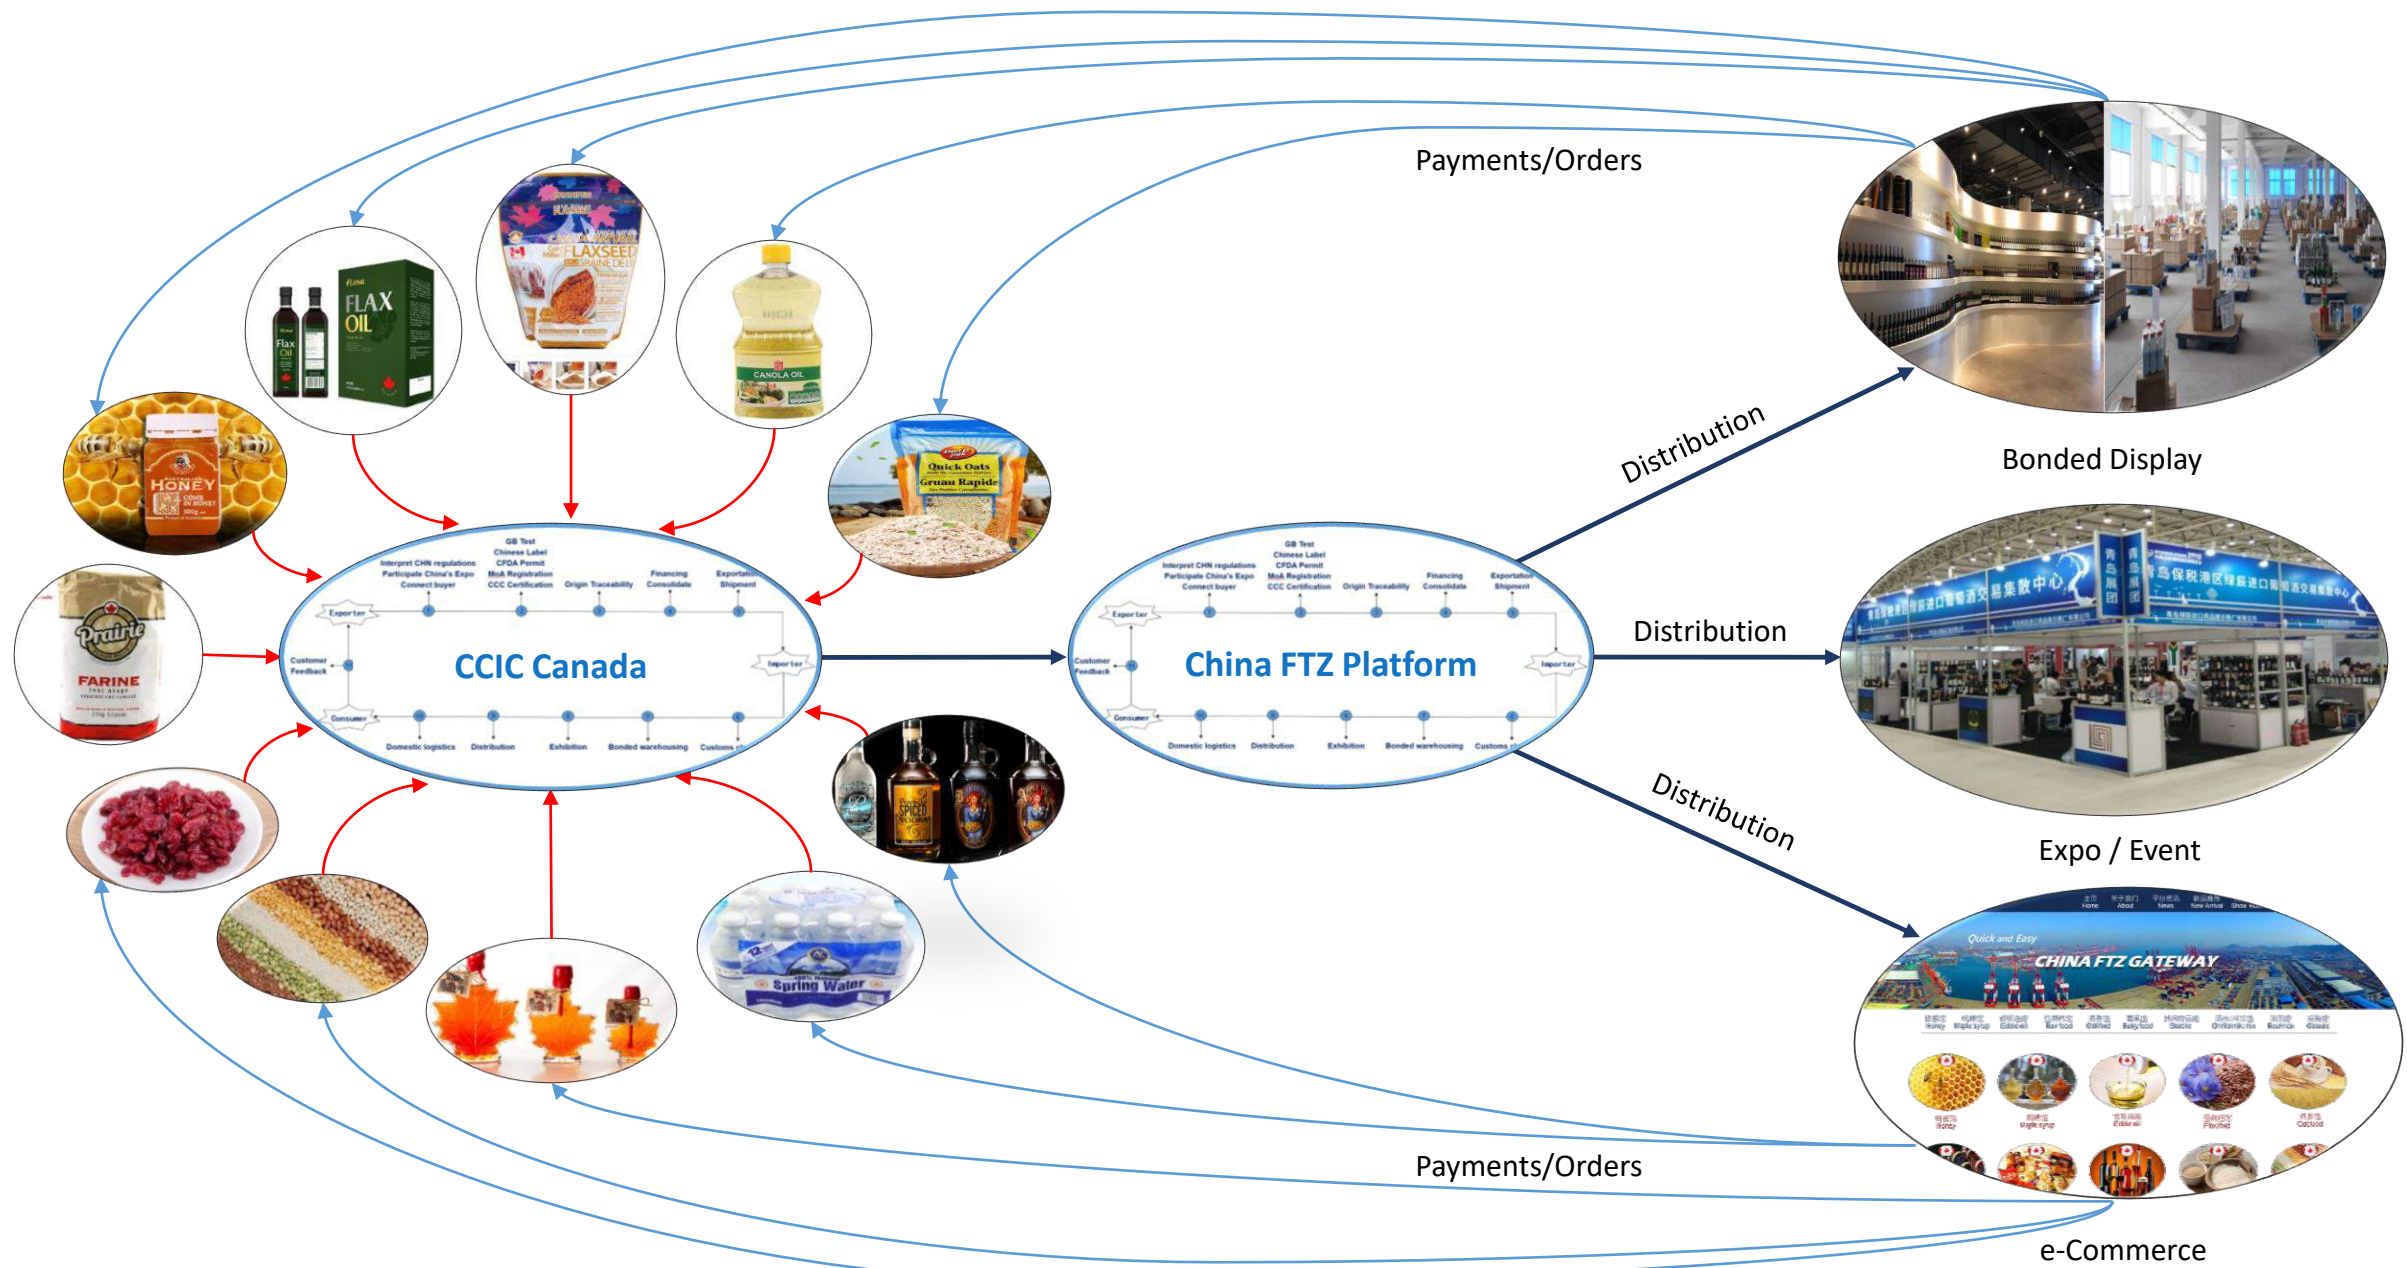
Payments/Orders

FLAX OIL

Flax Oil

FLAXSEED

CANOLA OIL

HONEY

Quick Oats
Gruau Rapide

Prairie

FARINE

GB Test
Chinese Label
CFDA Permit
MoA Registration
CCC Certification

Interpret CHN regulations
Participate China's Expo
Connect buyer

Origin Traceability

Financing
Consolidate

Exportation
Shipment

Exporter

Customer
Feedback

Importer

Consumer

Domestic logistics

Distribution

Exhibition

Bonded warehousing

Customs

CCIC Canada

GB Test
Chinese Label
CFDA Permit
MoA Registration
CCC Certification

Interpret CHN regulations
Participate China's Expo
Connect buyer

Origin Traceability

Financing
Consolidate

Exportation
Shipment

Exporter

Customer
Feedback

Importer

Consumer

Domestic logistics

Distribution

Exhibition

Bonded warehousing

Customs

China FTZ Platform

Distribution

Bonded Display

Distribution

Expo / Event

Distribution

SPICED

Spring Water

Quick and Easy

CHINA FTZ GATEWAY

Payments/Orders

e-Commerce